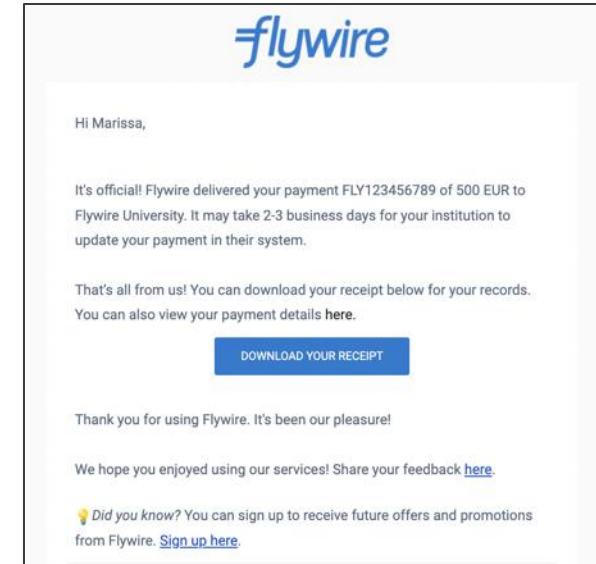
flywire

Hi Marissa,

It's official! Flywire delivered your payment FLY123456789 of 500 EUR to Flywire University. It may take 2-3 business days for your institution to update your payment in their system.

That's all from us! You can download your receipt below for your records. You can also view your payment details here.

DOWNLOAD YOUR RECEIPT

Thank you for using Flywire. It's been our pleasure!

We hope you enjoyed using our services! Share your feedback here.

💡 Did you know? You can sign up to receive future offers and promotions from Flywire. Sign up here.